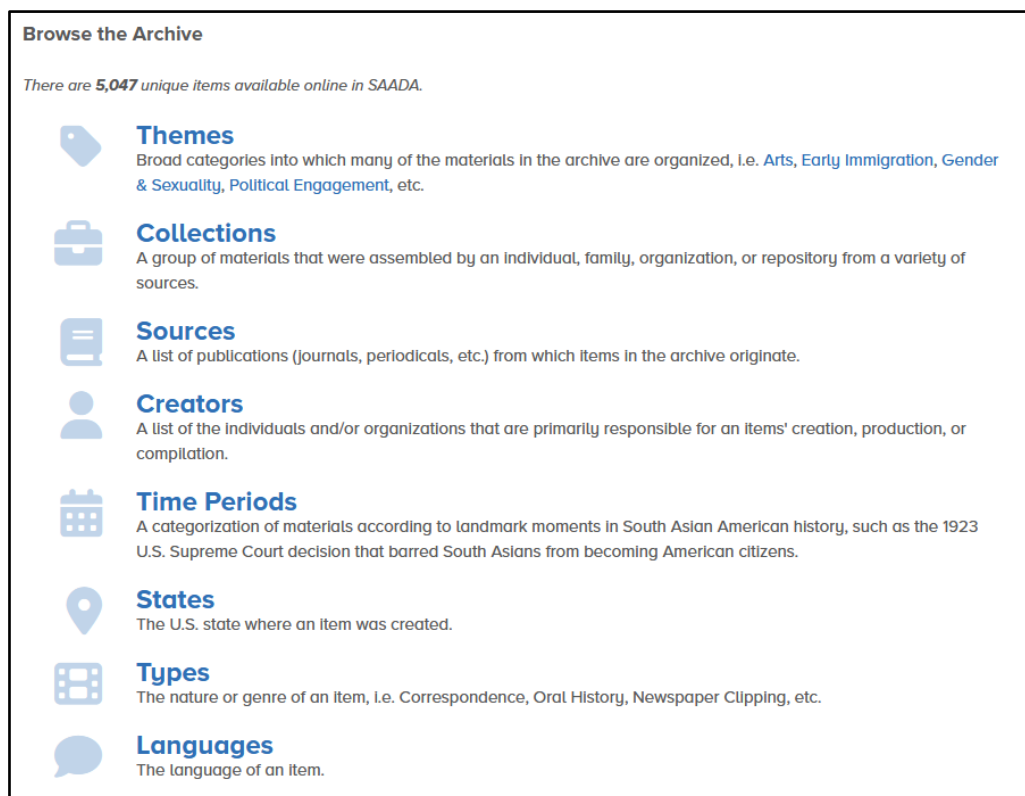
Browse the Archive

There are 5,047 unique items available online in SAADA.

Themes
Broad categories into which many of the materials in the archive are organized, i.e. Arts, Early Immigration, Gender & Sexuality, Political Engagement, etc.

Collections
A group of materials that were assembled by an individual, family, organization, or repository from a variety of sources.

Sources
A list of publications (journals, periodicals, etc.) from which items in the archive originate.

Creators
A list of the individuals and/or organizations that are primarily responsible for an items' creation, production, or compilation.

Time Periods
A categorization of materials according to landmark moments in South Asian American history, such as the 1923 U.S. Supreme Court decision that barred South Asians from becoming American citizens.

States
The U.S. state where an item was created.

Types
The nature or genre of an item, i.e. Correspondence, Oral History, Newspaper Clipping, etc.

Languages
The language of an item.